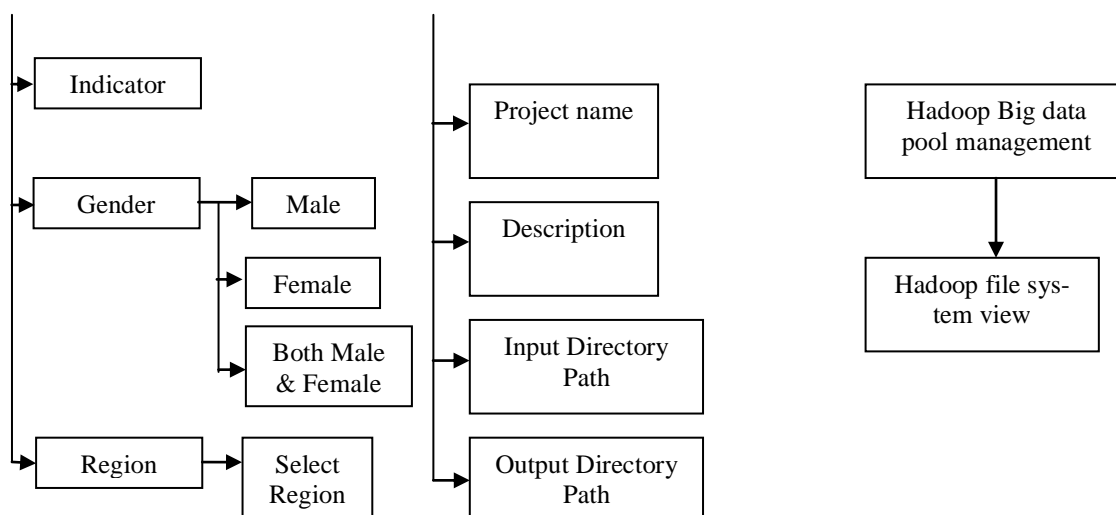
Indicator

Gender

Male

Female

Both Male & Female

Region

Select Region

Project name

Description

Input Directory Path

Output Directory Path

Hadoop Big data pool management

Hadoop file system view